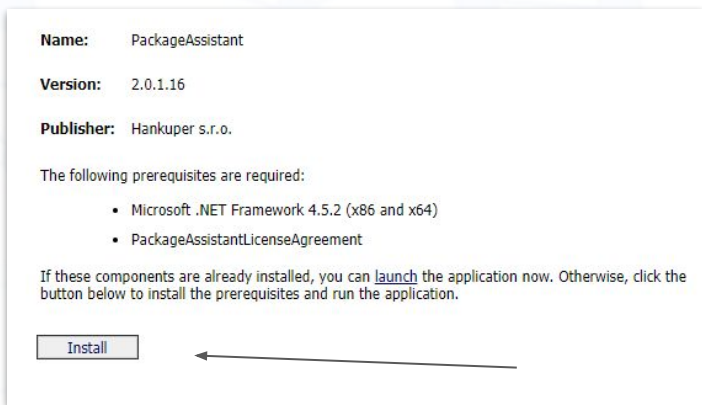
**Name:** PackageAssistant

**Version:** 2.0.1.16

**Publisher:** Hankuper s.r.o.

The following prerequisites are required:

- Microsoft .NET Framework 4.5.2 (x86 and x64)
- PackageAssistantLicenseAgreement

If these components are already installed, you can launch the application now. Otherwise, click the button below to install the prerequisites and run the application.

Install